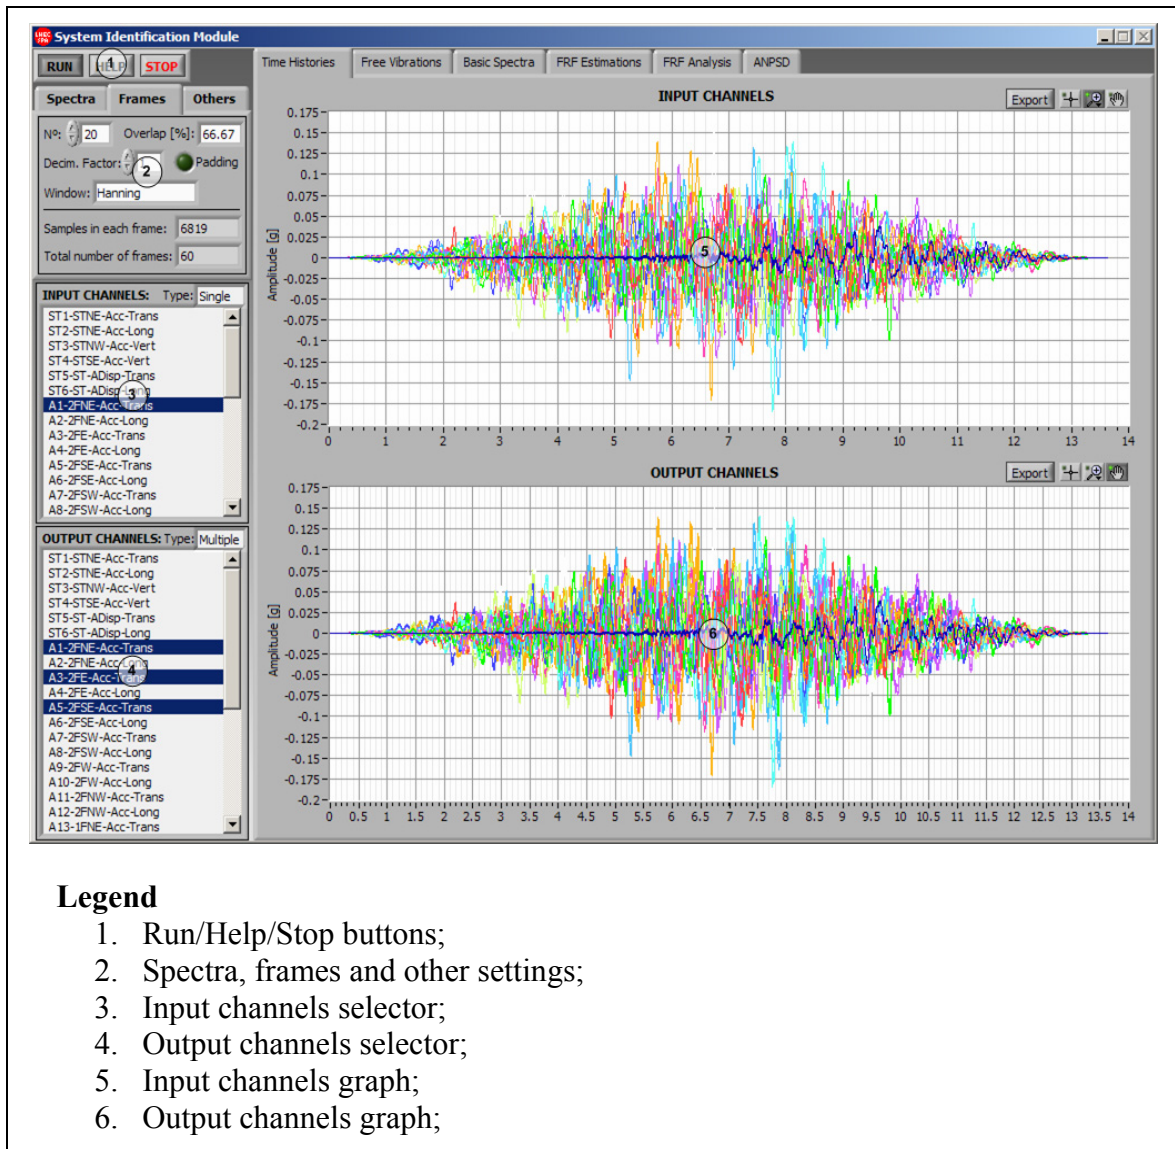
System Identification Module

RUN HELP STOP 1

Spectra Frames Others

Nº: 20 Overlap [%]: 66.67

Decim. Factor: 2 Padding

Window: Hanning

Samples in each frame: 6819

Total number of frames: 60

INPUT CHANNELS: Type: Single

ST1-STNE-Acc-Trans
ST2-STNE-Acc-Long
ST3-STNW-Acc-Vert
ST4-STSE-Acc-Vert
ST5-ST-ADisp-Trans
ST6-ST-ADisp-Long
A1-2FNE-Acc-Trans
A2-2FNE-Acc-Long
A3-2FE-Acc-Trans
A4-2FE-Acc-Long
A5-2FSE-Acc-Trans
A6-2FSE-Acc-Long
A7-2FSW-Acc-Trans
A8-2FSW-Acc-Long

3

OUTPUT CHANNELS: Type: Multiple

ST1-STNE-Acc-Trans
ST2-STNE-Acc-Long
ST3-STNW-Acc-Vert
ST4-STSE-Acc-Vert
ST5-ST-ADisp-Trans
ST6-ST-ADisp-Long
A1-2FNE-Acc-Trans
A2-2FNE-Acc-Long
A3-2FE-Acc-Trans
A4-2FE-Acc-Long
A5-2FSE-Acc-Trans
A6-2FSE-Acc-Long
A7-2FSW-Acc-Trans
A8-2FSW-Acc-Long
A9-2FW-Acc-Trans
A10-2FW-Acc-Long
A11-2FNW-Acc-Trans
A12-2FNW-Acc-Long
A13-1FNE-Acc-Trans

4

Time Histories Free Vibrations Basic Spectra FRF Estimations FRF Analysis ANPSD

INPUT CHANNELS Export

Amplitude [g]

0.175 0.15 0.125 0.1 0.075 0.05 0.025 0 -0.025 -0.05 -0.075 -0.1 -0.125 -0.15 -0.175 -0.2

0 1 2 3 4 5 6 7 8 9 10 11 12 13 14

5

OUTPUT CHANNELS Export

Amplitude [g]

0.175 0.15 0.125 0.1 0.075 0.05 0.025 0 -0.025 -0.05 -0.075 -0.1 -0.125 -0.15 -0.175 -0.2

0 0.5 1 1.5 2 2.5 3 3.5 4 4.5 5 5.5 6 6.5 7 7.5 8 8.5 9 9.5 10 10.5 11 11.5 12 12.5 13 13.5 14

6

Legend
1. Run/Help/Stop buttons;
2. Spectra, frames and other settings;
3. Input channels selector;
4. Output channels selector;
5. Input channels graph;
6. Output channels graph;